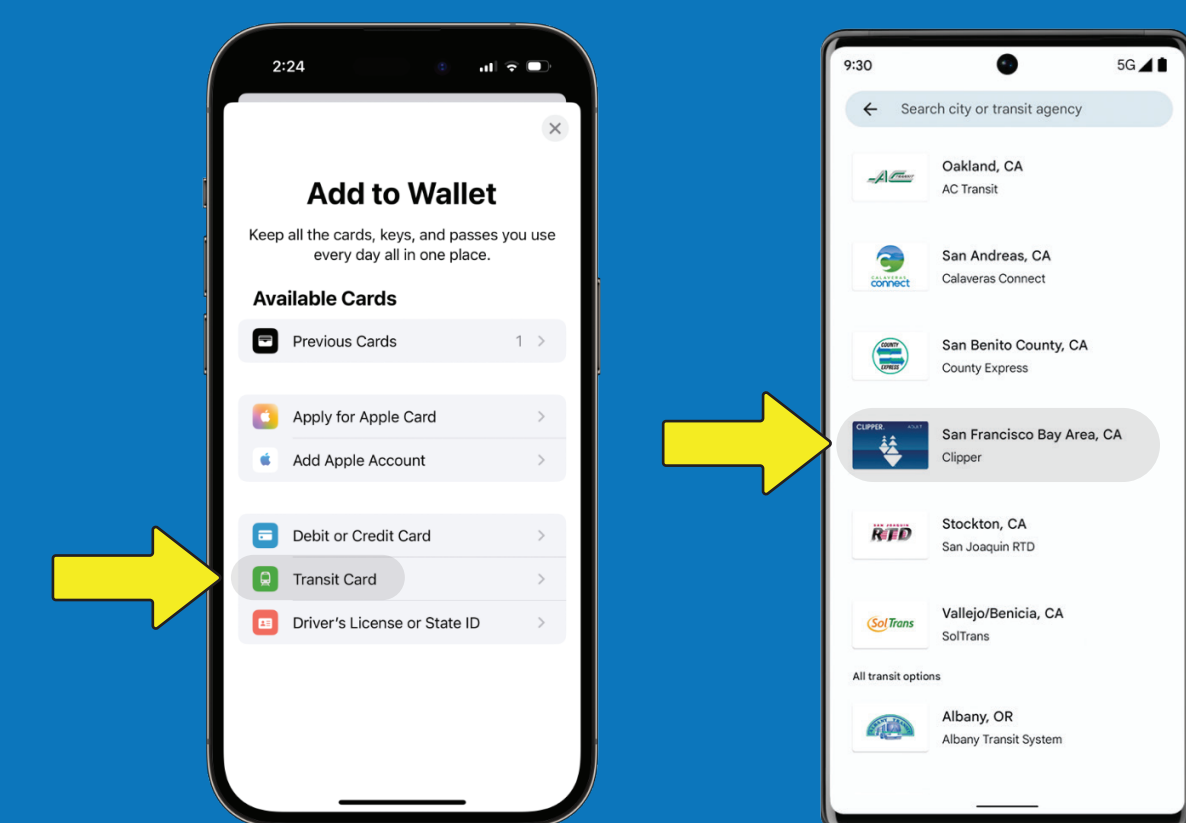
2:24

Add to Wallet

Keep all the cards, keys, and passes you use every day all in one place.

Available Cards

Previous Cards 1

Apply for Apple Card

Add Apple Account

Debit or Credit Card

Transit Card

Driver's License or State ID

9:30 5G

Search city or transit agency

Oakland, CA
AC Transit

San Andreas, CA
Calaveras Connect

San Benito County, CA
County Express

San Francisco Bay Area, CA
Clipper

Stockton, CA
San Joaquin RTD

Vallejo/Benicia, CA
SolTrans

All transit options

Albany, OR
Albany Transit System